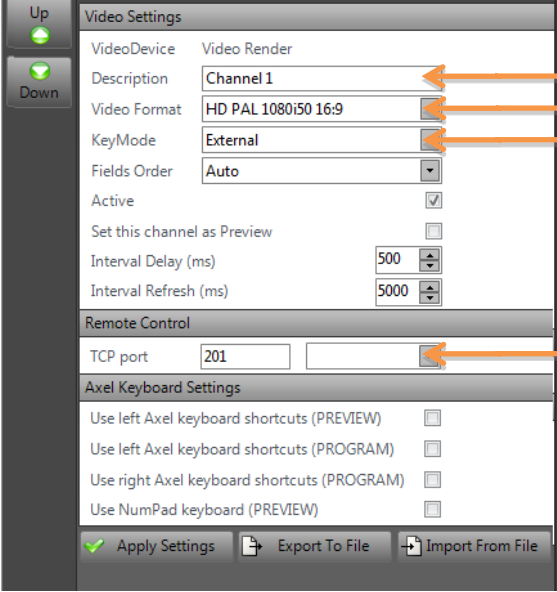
Up

Down

Video Settings

| | |
|---|---|
| VideoDevice | Video Render |
| Description | Channel 1 |
| Video Format | HD PAL 1080i50 16:9 |
| KeyMode | External |
| Fields Order | Auto |
| Active | |
| Set this channel as Preview | |
| Interval Delay (ms) | 500 |
| Interval Refresh (ms) | 5000 |

Remote Control

TCP port 201

Axel Keyboard Settings

Use left Axel keyboard shortcuts (PREVIEW)

Use left Axel keyboard shortcuts (PROGRAM)

Use right Axel keyboard shortcuts (PROGRAM)

Use NumPad keyboard (PREVIEW)

Apply Settings

Export To File

Import From File